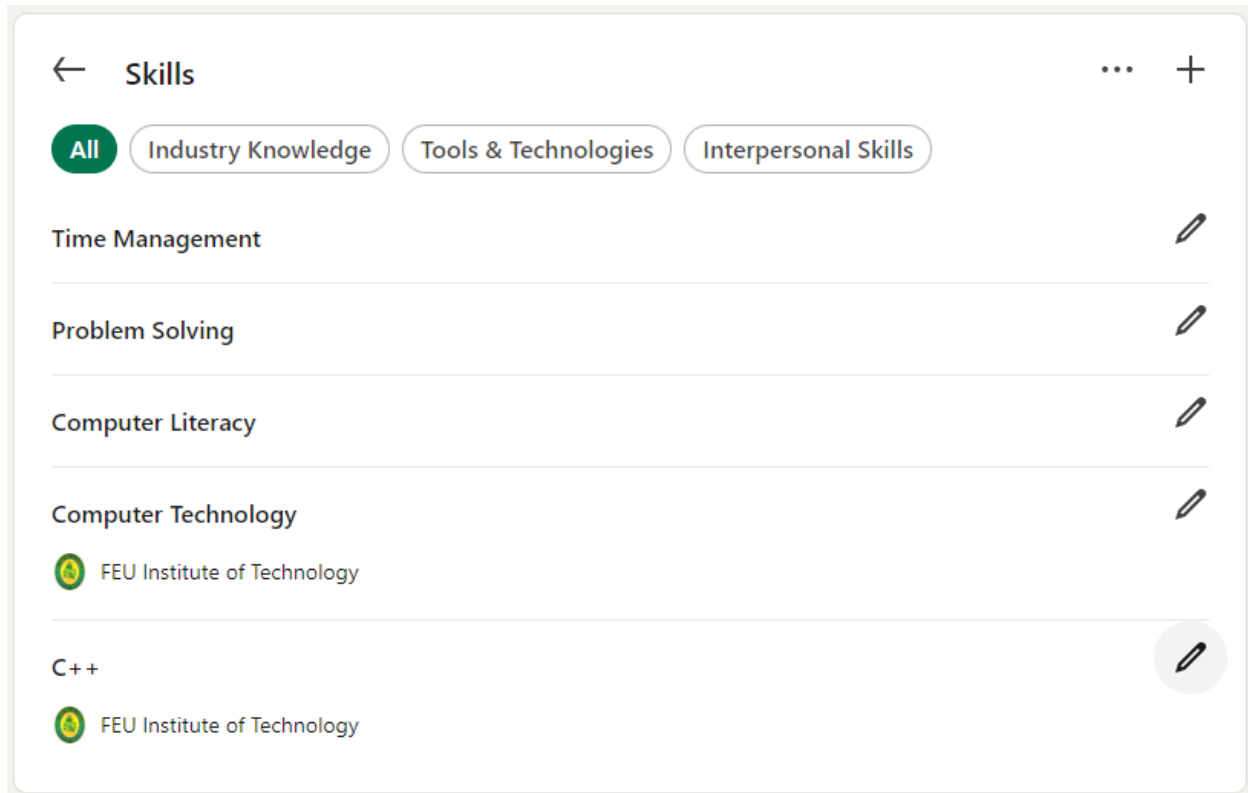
Skills

All Industry Knowledge Tools & Technologies Interpersonal Skills

Time Management

Problem Solving

Computer Literacy

Computer Technology

FEU Institute of Technology

C++

FEU Institute of Technology